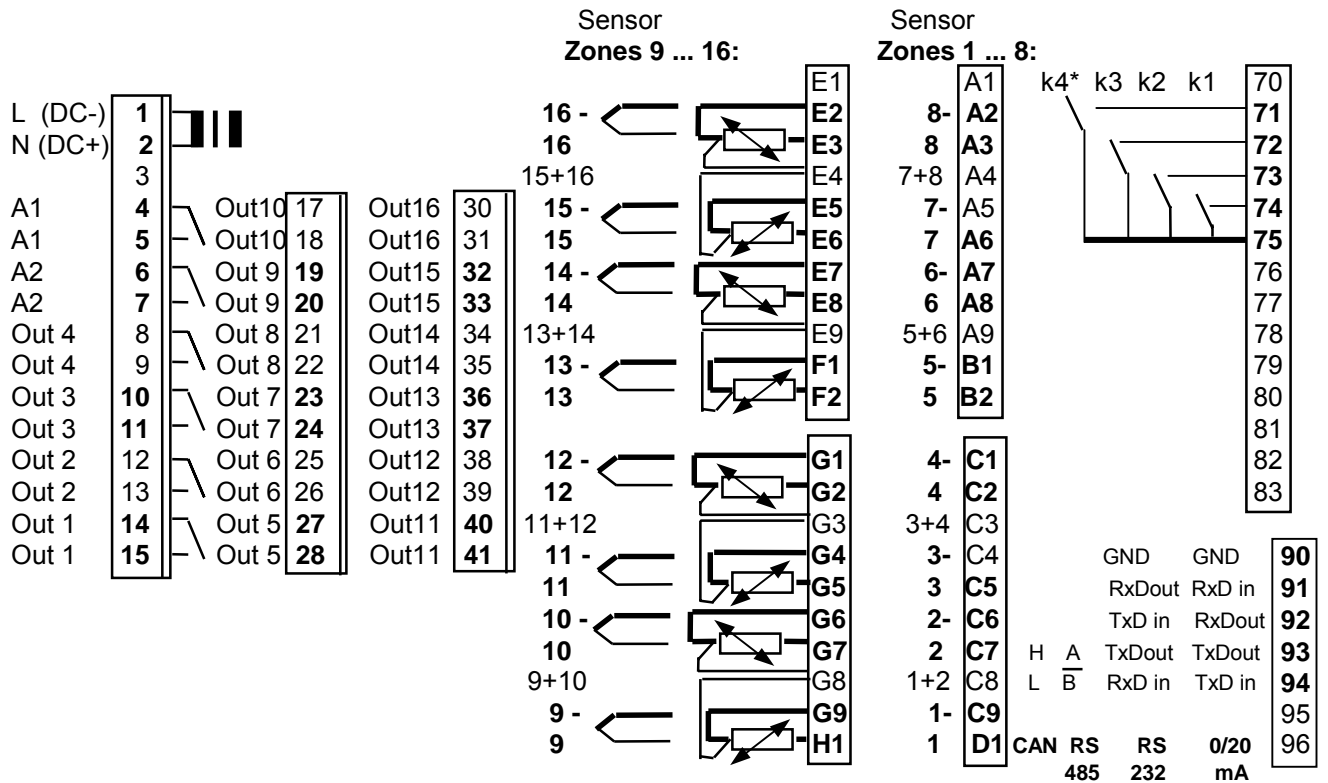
Sensor
Zones 9 ... 16:

Sensor
Zones 1 ... 8:

L (DC-) 1
N (DC+) 2
3
A1 4
A1 5
A2 6
A2 7
Out 4 8
Out 4 9
Out 3 10
Out 3 11
Out 2 12
Out 2 13
Out 1 14
Out 1 15

Out10 17
Out10 18
Out 9 19
Out 9 20
Out 8 21
Out 8 22
Out 7 23
Out 7 24
Out 6 25
Out 6 26
Out 5 27
Out 5 28

Out16 30
Out16 31
Out15 32
Out15 33
Out14 34
Out14 35
Out13 36
Out13 37
Out12 38
Out12 39
Out11 40
Out11 41

E1
16 - E2
16 E3
15+16 E4
15 - E5
15 E6
14 - E7
14 E8
13+14 E9
13 - F1
13 F2
12 - G1
12 G2
11+12 G3
11 - G4
11 G5
10 - G6
10 G7
9+10 G8
9 - G9
9 H1

A1
8- A2
8 A3
7+8 A4
7- A5
7 A6
6- A7
6 A8
5+6 A9
5- B1
5 B2
4- C1
4 C2
3+4 C3
3- C4
3 C5
2- C6
2 C7
1+2 C8
1- C9
1 D1

k4* k3 k2 k1
70
71
72
73
74
75
76
77
78
79
80
81
82
83

GND GND 90
RxDout RxD in 91
TxD in RxDout 92
H A TxDout TxDout 93
L $\overline{B}$ RxD in TxD in 94
95
96
CAN RS 485 RS 232 0/20 mA